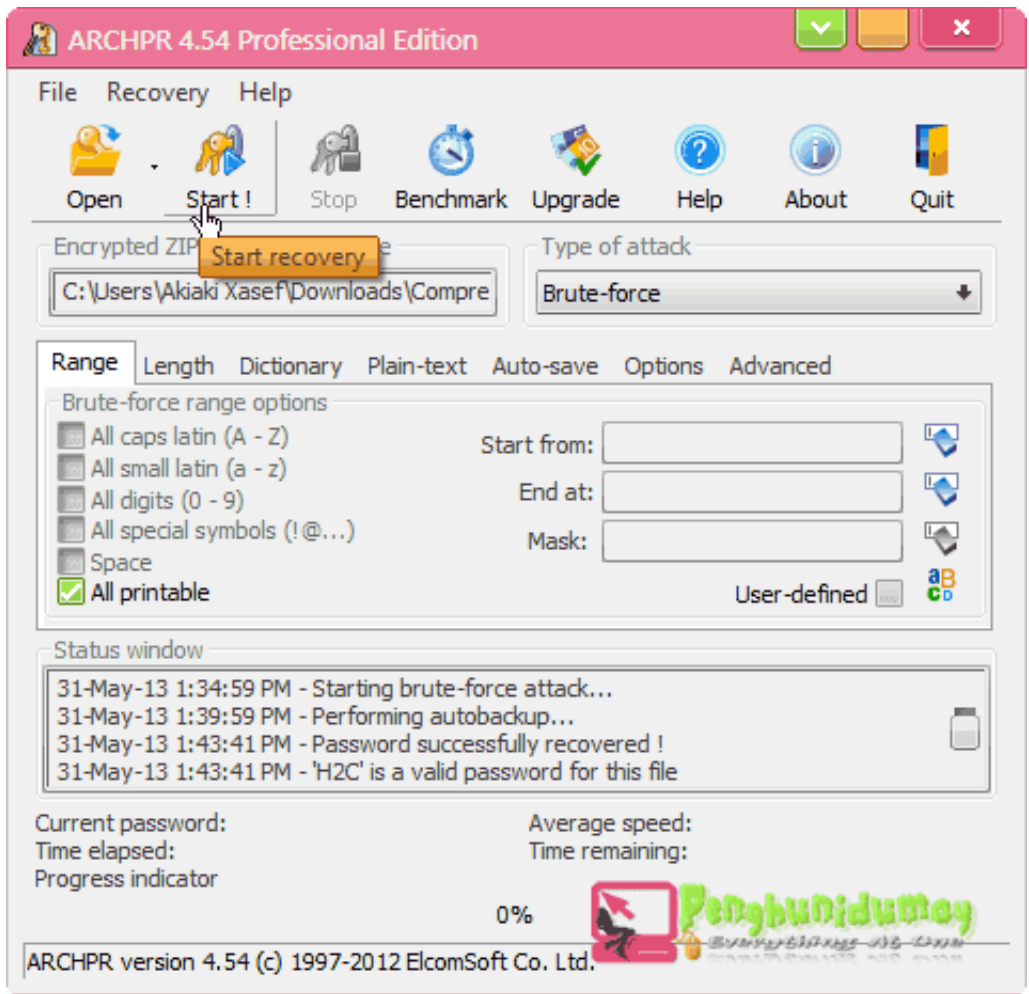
ARCHPR 4.54 Professional Edition

File Recovery Help

Open Start ! Stop Benchmark Upgrade Help About Quit

Encrypted ZIP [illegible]e
Start recovery
C:\Users\Akiaki Xasef\Downloads\Compre

Type of attack
Brute-force

Range Length Dictionary Plain-text Auto-save Options Advanced

Brute-force range options
All caps latin (A - Z)
All small latin (a - z)
All digits (0 - 9)
All special symbols (!@...)
Space
All printable

Start from:
End at:
Mask:
User-defined

Status window
31-May-13 1:34:59 PM - Starting brute-force attack...
31-May-13 1:39:59 PM - Performing autobackup...
31-May-13 1:43:41 PM - Password successfully recovered !
31-May-13 1:43:41 PM - 'H2C' is a valid password for this file

Current password:
Time elapsed:
Progress indicator
Average speed:
Time remaining:

0%

Penghunidumay
Everything At One

ARCHPR version 4.54 (c) 1997-2012 ElcomSoft Co. Ltd.